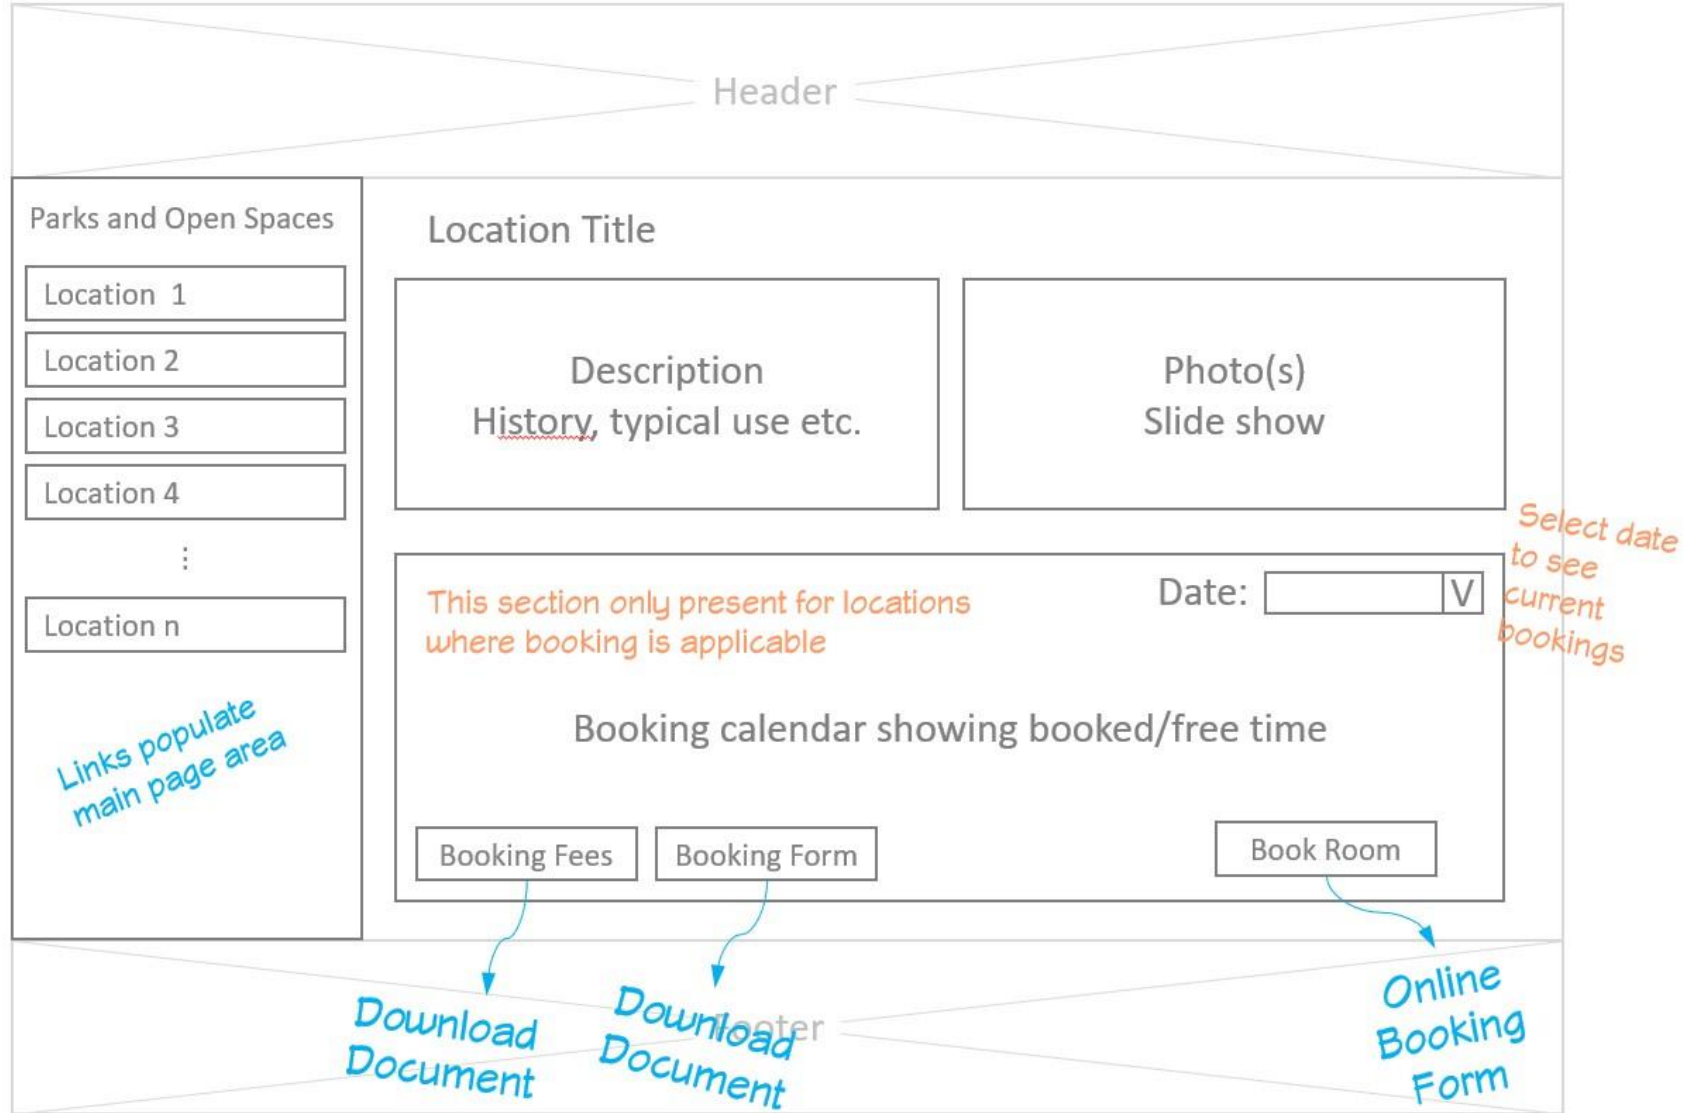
Header

Parks and Open Spaces

Location 1

Location 2

Location 3

Location 4

⋮

Location n

Links populate main page area

Location Title

Description
History, typical use etc.

Photo(s)
Slide show

Select date to see current bookings

This section only present for locations where booking is applicable

Date: V

Booking calendar showing booked/free time

Booking Fees

Booking Form

Book Room

Download Document

Download Document

Footer

Online Booking Form